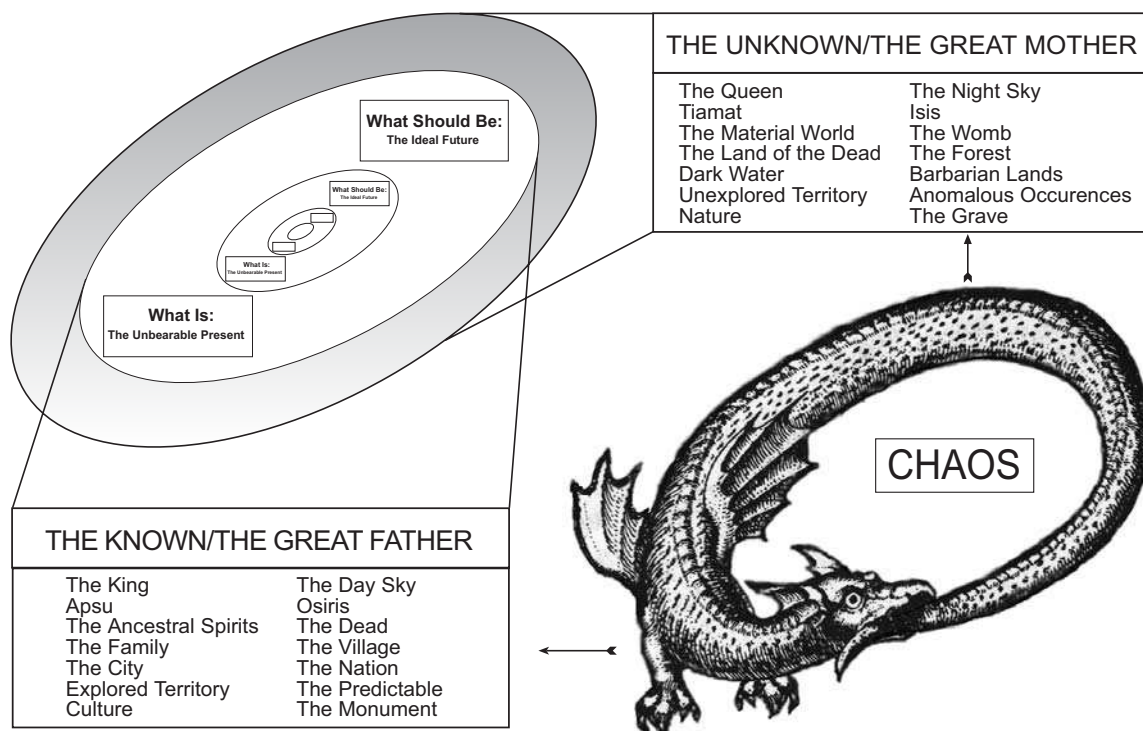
What Should Be:
The Ideal Future

What Should Be:
The Ideal Future

What Is:
The Unbearable Present

What Is:
The Unbearable Present

THE UNKNOWN/THE GREAT MOTHER

The Queen
Tiamat
The Material World
The Land of the Dead
Dark Water
Unexplored Territory
Nature

The Night Sky
Isis
The Womb
The Forest
Barbarian Lands
Anomalous Occurences
The Grave

CHAOS

THE KNOWN/THE GREAT FATHER

The King
Apsu
The Ancestral Spirits
The Family
The City
Explored Territory
Culture

The Day Sky
Osiris
The Dead
The Village
The Nation
The Predictable
The Monument